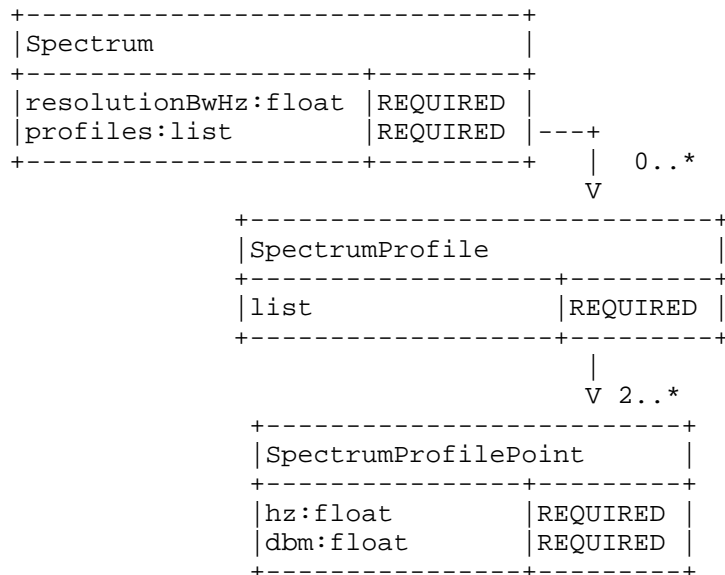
| Spectrum | |
|---|---|
| resolutionBwHz:float | REQUIRED |
| profiles:list | REQUIRED |

0..*

V

| SpectrumProfile | |
|---|---|
| list | REQUIRED |

V 2..*

| SpectrumProfilePoint | |
|---|---|
| hz:float | REQUIRED |
| dbm:float | REQUIRED |